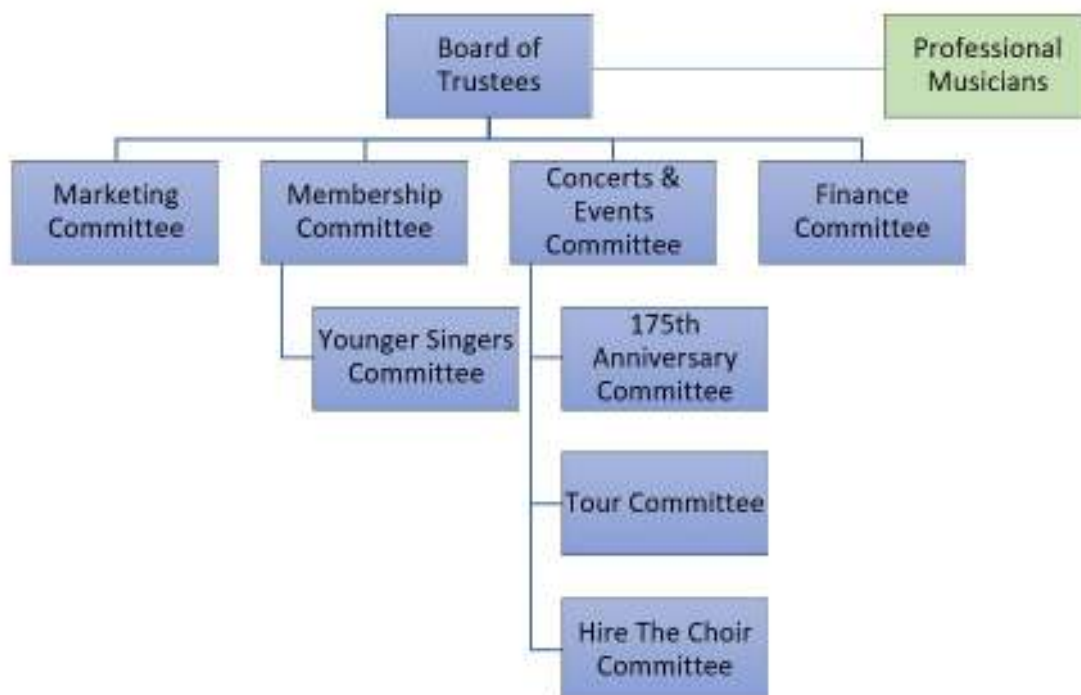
Board of Trustees

Professional Musicians

Marketing Committee

Membership Committee

Concerts & Events Committee

Finance Committee

Younger Singers Committee

175th Anniversary Committee

Tour Committee

Hire The Choir Committee